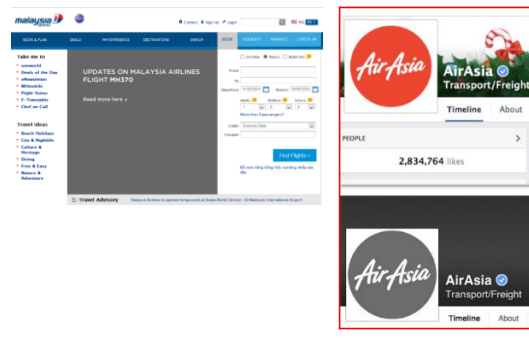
malaysia

Contact Sign Up Login MG

BOOK & PLAN DEALS MY EXPERIENCE DESTINATIONS ENRICH BOOK HOLIDAYS MANAGE CHECK-IN

Take me to
mTravelAid
Deals of the Day
eNewsletter
MHmobile
Flight Status
E-Timetable
Chef on Call

Travel ideas
Beach Holidays
City & Nightlife
Culture & Heritage
Diving
Free & Easy
Nature & Adventure

UPDATES ON MALAYSIA AIRLINES FLIGHT MH370

Read more here »

One Way Return Multi-city

From
To
Departure Return
Adults Children Infants
More than 9 passengers?
Cabin Economy Class
Coupon

Find Flights »

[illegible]

Travel Advisory

Malaysia Airlines to operate temporarily at Dubai World Central – Al Maktoum International Airport

AirAsia
AirAsia
Transport/Freight
Timeline About
PEOPLE
2,834,764 likes

AirAsia
AirAsia
Transport/Freight
Timeline About